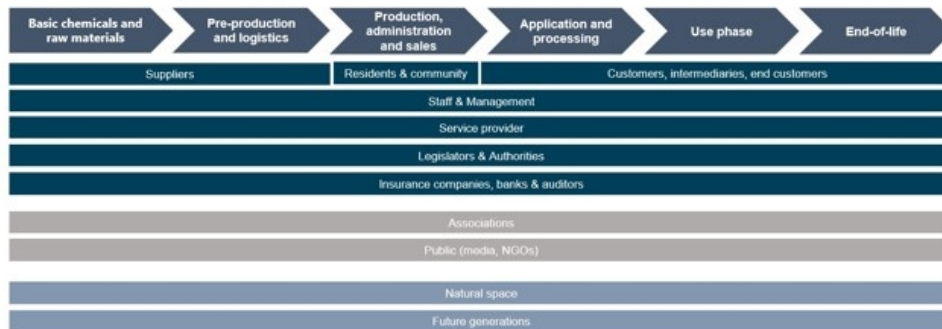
Basic chemicals and raw materials

Pre-production and logistics

Production, administration and sales

Application and processing

Use phase

End-of-life

Suppliers

Residents & community

Customers, intermediaries, end customers

Staff & Management

Service provider

Legislators & Authorities

Insurance companies, banks & auditors

Associations

Public (media, NGOs)

Natural space

Future generations